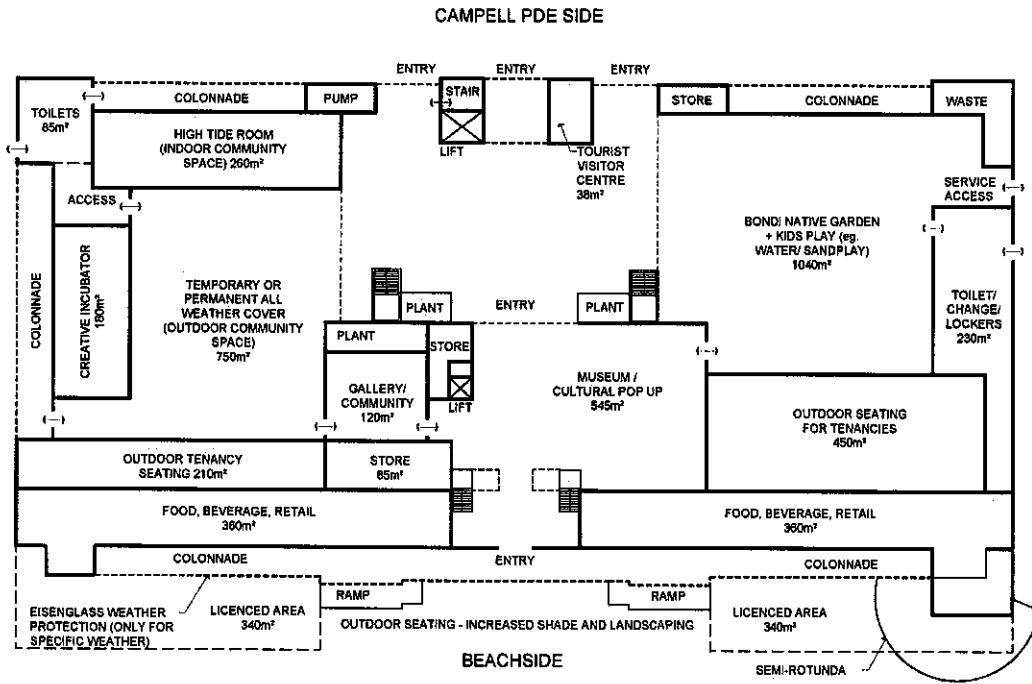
CAMPELL PDE SIDE

ENTRY

ENTRY

ENTRY

TOILETS
$65m^2$

COLONNADE

PUMP

STAIR

LIFT

STORE

COLONNADE

WASTE

HIGH TIDE ROOM
(INDOOR COMMUNITY SPACE) $260m^2$

TOURIST VISITOR CENTRE
$38m^2$

SERVICE ACCESS

ACCESS

BONDI NATIVE GARDEN + KIDS PLAY (eg. WATER/ SANDPLAY)
$1040m^2$

COLONNADE

CREATIVE INCUBATOR
$180m^2$

TEMPORARY OR PERMANENT ALL WEATHER COVER (OUTDOOR COMMUNITY SPACE)
$750m^2$

PLANT

ENTRY

PLANT

TOILET/ CHANGE/ LOCKERS
$230m^2$

PLANT

STORE

LIFT

GALLERY/ COMMUNITY
$120m^2$

MUSEUM / CULTURAL POP UP
$545m^2$

OUTDOOR SEATING FOR TENANCIES
$450m^2$

OUTDOOR TENANCY SEATING $210m^2$

STORE
$65m^2$

FOOD, BEVERAGE, RETAIL
$360m^2$

FOOD, BEVERAGE, RETAIL
$360m^2$

COLONNADE

ENTRY

COLONNADE

RAMP

RAMP

EISENGLASS WEATHER PROTECTION (ONLY FOR SPECIFIC WEATHER)

LICENCED AREA
$340m^2$

OUTDOOR SEATING - INCREASED SHADE AND LANDSCAPING

LICENCED AREA
$340m^2$

BEACHSIDE

SEMI-ROTUNDA